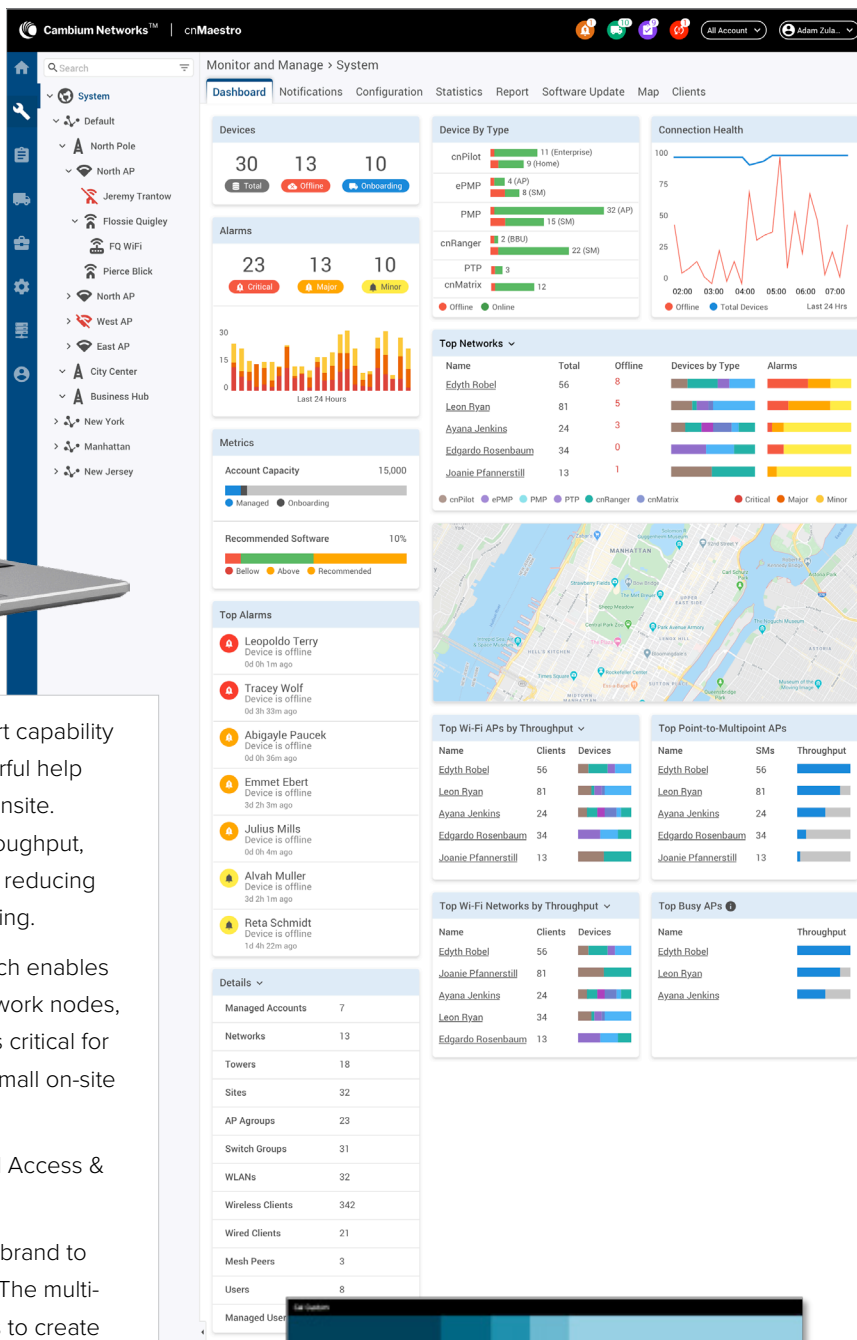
Cambium Networks™ | cnMaestro

All Account
Adam Zula...

Search
System
Default
North Pole
North AP
Jeremy Trantow
Flossie Quigley
FQ WiFi
Pierce Blick
North AP
West AP
East AP
City Center
Business Hub
New York
Manhattan
New Jersey

Monitor and Manage > System

Dashboard Notifications Configuration Statistics Report Software Update Map Clients

Devices
30 Total
13 Offline
10 Onboarding

Alarms
23 Critical
13 Major
10 Minor
30
15
0
Last 24 Hours

Metrics
Account Capacity 15,000
Managed Onboarding
Recommended Software 10%
Bellow Above Recommended

Top Alarms
Leopoldo Terry
Device is offline
0d 0h 1m ago
Tracey Wolf
Device is offline
0d 3h 33m ago
Abigayle Paucek
Device is offline
0d 0h 36m ago
Emmet Ebert
Device is offline
3d 2h 3m ago
Julius Mills
Device is offline
0d 0h 4m ago
Alvah Muller
Device is offline
3d 2h 1m ago
Reta Schmidt
Device is offline
1d 4h 22m ago

Details
| | |
|---|---|
| Managed Accounts | 7 |
| Networks | 13 |
| Towers | 18 |
| Sites | 32 |
| AP Agroups | 23 |
| Switch Groups | 31 |
| WLANs | 32 |
| Wireless Clients | 342 |
| Wired Clients | 21 |
| Mesh Peers | 3 |
| Users | 8 |
| Managed User | |

Device By Type
cnPilot 11 (Enterprise) 9 (Home)
ePMP 4 (AP) 8 (SM)
PMP 32 (AP) 15 (SM)
cnRanger 2 (BBU) 22 (SM)
PTP 3
cnMatrix 12
Offline Online

Connection Health
100
75
50
25
0
02:00 03:00 04:00 05:00 06:00 07:00
Offline Total Devices Last 24 Hrs

Top Networks
| Name | Total | Offline | Devices by Type | Alarms |
|---|---|---|---|---|
| Edyth Robel | 56 | 8 | | |
| Leon Ryan | 81 | 5 | | |
| Ayana Jenkins | 24 | 3 | | |
| Edgardo Rosenbaum | 34 | 0 | | |
| Joanie Pfannerstill | 13 | 1 | | |

cnPilot ePMP PMP PTP cnRanger cnMatrix Critical Major Minor

MANHATTAN

Top Wi-Fi APs by Throughput
| Name | Clients | Devices |
|---|---|---|
| Edyth Robel | 56 | |
| Leon Ryan | 81 | |
| Ayana Jenkins | 24 | |
| Edgardo Rosenbaum | 34 | |
| Joanie Pfannerstill | 13 | |

Top Point-to-Multipoint APs
| Name | SMs | Throughput |
|---|---|---|
| Edyth Robel | 56 | |
| Leon Ryan | 81 | |
| Ayana Jenkins | 24 | |
| Edgardo Rosenbaum | 34 | |
| Joanie Pfannerstill | 13 | |

Top Wi-Fi Networks by Throughput
| Name | Clients | Devices |
|---|---|---|
| Edyth Robel | 56 | |
| Joanie Pfannerstill | 81 | |
| Ayana Jenkins | 24 | |
| Leon Ryan | 34 | |
| Edgardo Rosenbaum | 13 | |

Top Busy APs
| Name | Throughput |
|---|---|
| Edyth Robel | |
| Leon Ryan | |
| Ayana Jenkins | |

rt capability
rful help
nsite.
oughput,
reducing
ing.

ch enables
work nodes,
s critical for
mall on-site

Access &

brand to
The multi-
to create